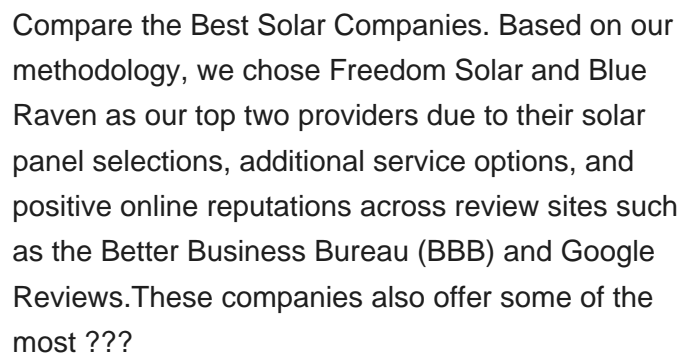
Compare the Best Solar Companies. Based on our methodology, we chose Freedom Solar and Blue Raven as our top two providers due to their solar panel selections, additional service options, and positive online reputations across review sites such as the Better Business Bureau (BBB) and Google Reviews.These companies also offer some of the most ???